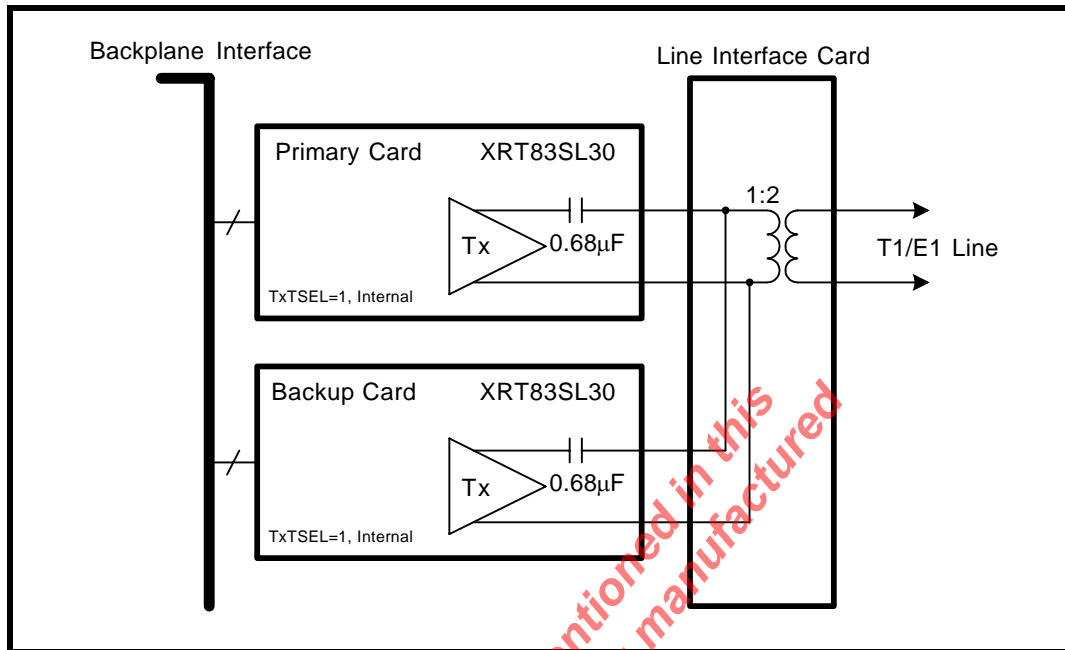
Backplane Interface

Line Interface Card

Primary Card XRT83SL30

1:2

Tx

$0.68\mu F$

T1/E1 Line

TxTSEL=1, Internal

Backup Card XRT83SL30

Tx

$0.68\mu F$

TxTSEL=1, Internal

ntioned in this

manufactured